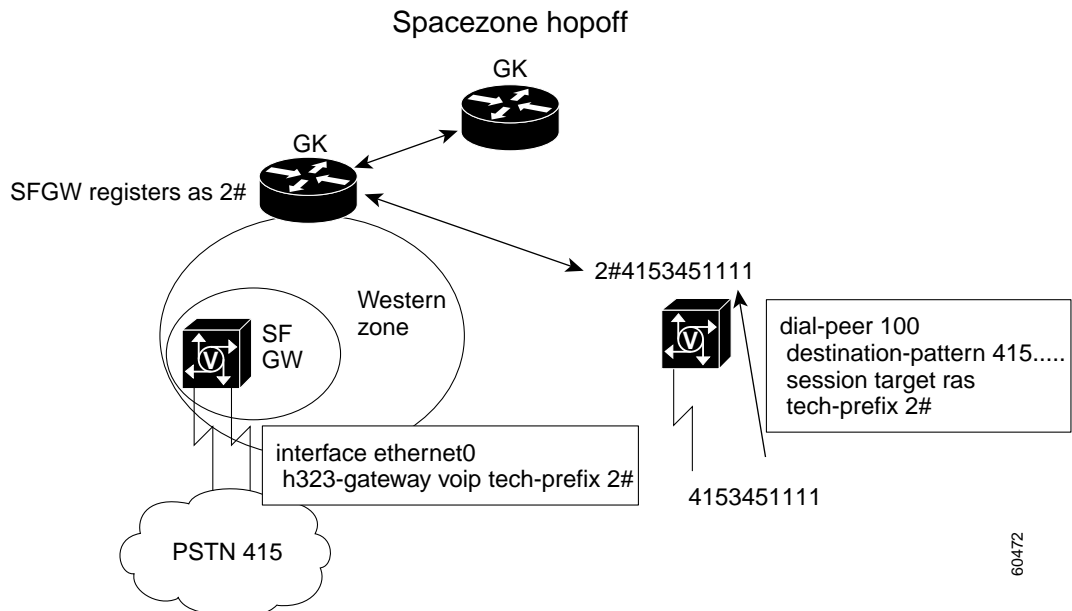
Spacezone hopoff

GK

GK

SFGW registers as 2#

2#4153451111

Western zone

SF GW

dial-peer 100
destination-pattern 415.....
session target ras
tech-prefix 2#

interface ethernet0
h323-gateway voip tech-prefix 2#

4153451111

PSTN 415

60472